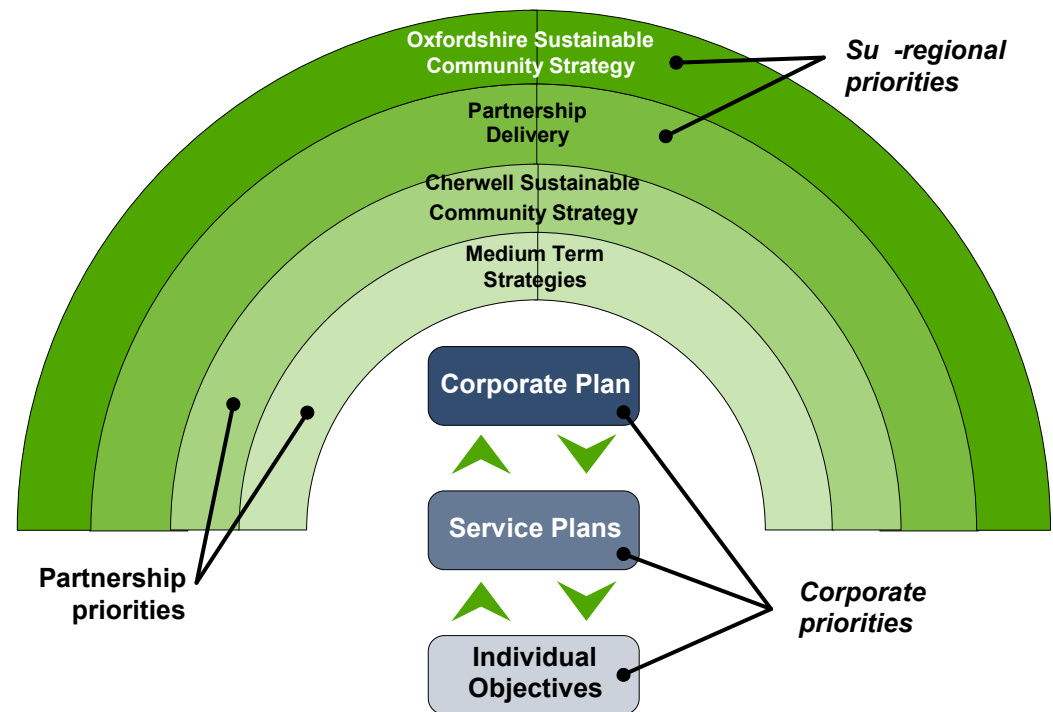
Oxfordshire Sustainable Community Strategy

Su -regional priorities

Partnership Delivery

Cherwell Sustainable Community Strategy

Medium Term Strategies

Corporate Plan

Service Plans

Individual Objectives

Partnership priorities

Corporate priorities